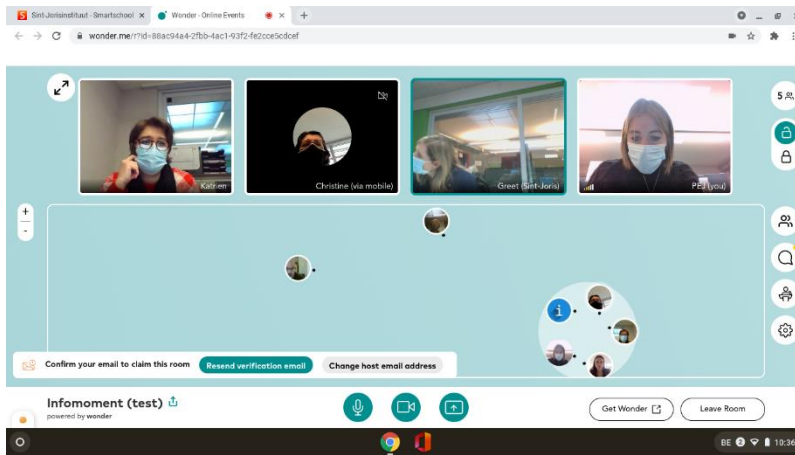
Sint-Jorisinstituut - Smartschool
Wonder - Online Events
wonder.me/r?id=88ac94a4-2fbb-4ac1-93f2-fe2cce5cdcef

Katrien
Christine (via mobile)
Greet (Sint-Joris)
PEJ (you)

5

+
-

i

Confirm your email to claim this room
Resend verification email
Change host email address

Infomoment (test)
powered by wonder

Get Wonder
Leave Room

BE 2 10:36